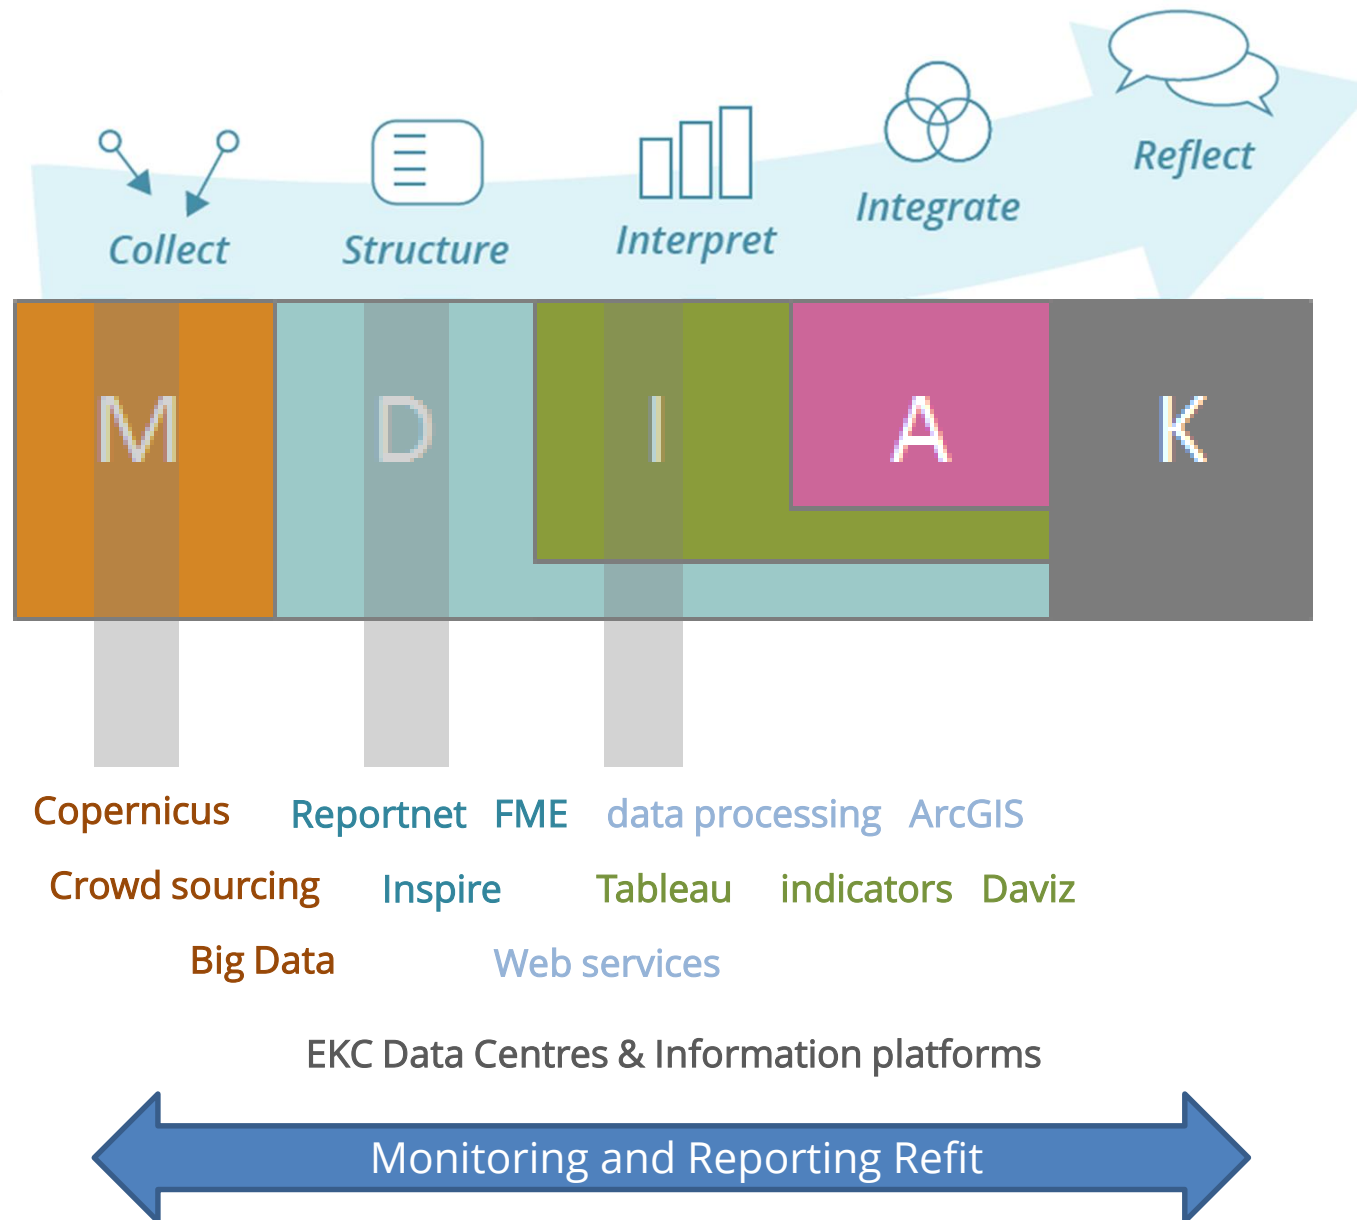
Collect
Structure
Interpret
Integrate
Reflect

M D I A K

Copernicus
Crowd sourcing
Big Data
Reportnet FME
Inspire
data processing ArcGIS
Tableau indicators Daviz
Web services

EKC Data Centres & Information platforms

Monitoring and Reporting Refit